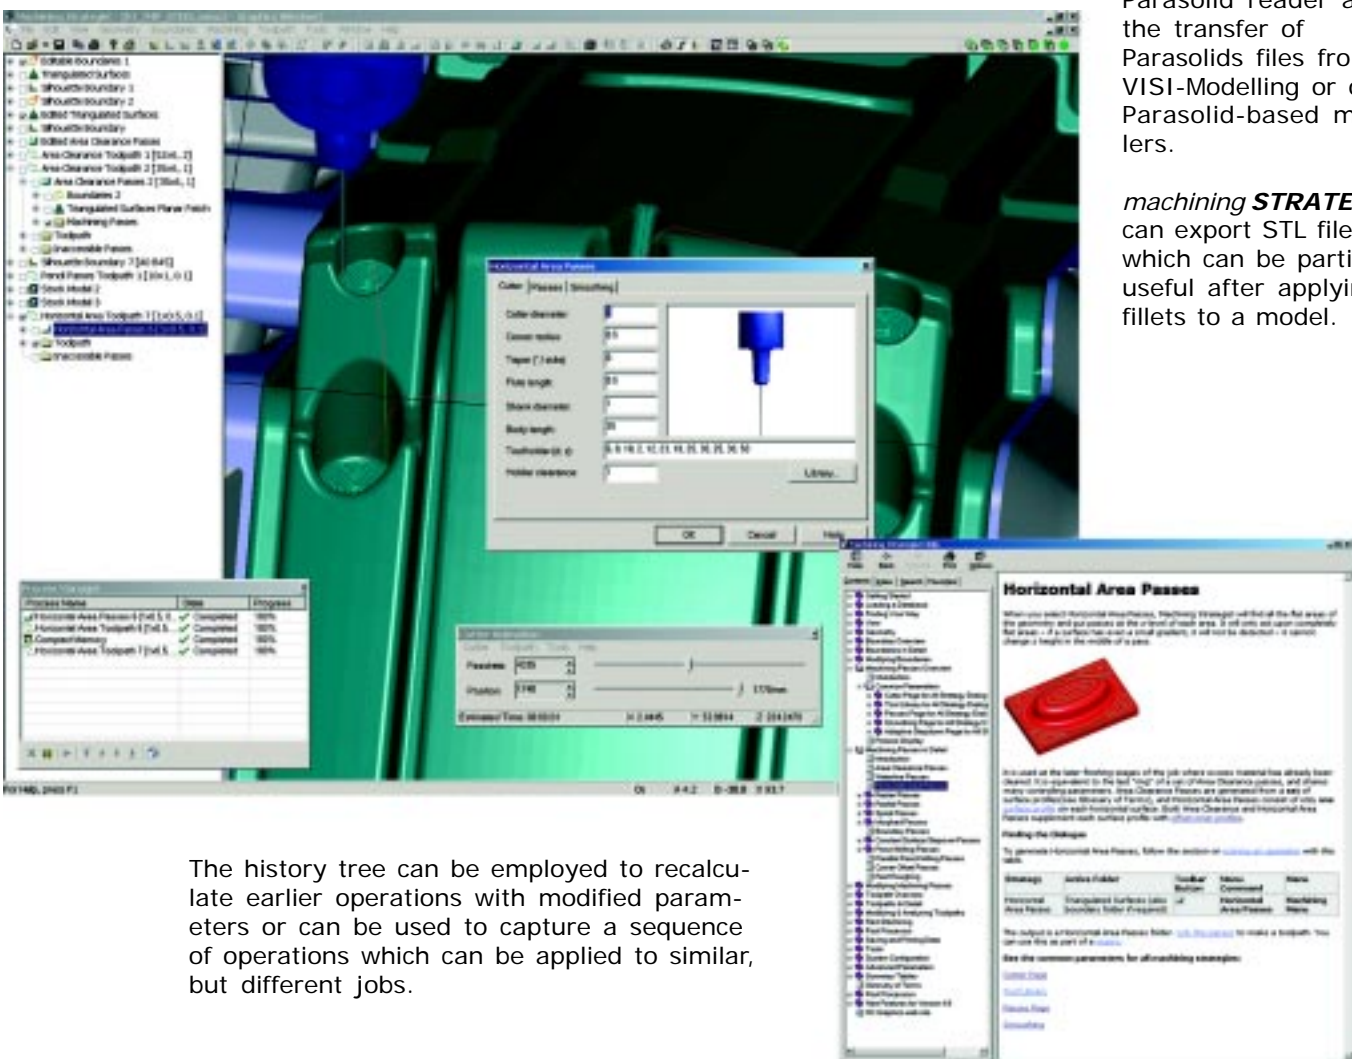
Parasolid reader a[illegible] the transfer of Parasolids files fro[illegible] VISI-Modelling or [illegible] Parasolid-based m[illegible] lers.

*machining* ***STRATE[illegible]*** can export STL file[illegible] which can be parti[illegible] useful after applyi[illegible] fillets to a model.

Horizontal Area Passes

Cutter | Passes | Smoothing

Cutter diameter
Corner radius
Taper (° / side)
Flute length
Shank diameter
Body length
Toolholder (d, z)
Holder clearance

Library...

OK | Cancel | Help

Process Manager

| Process Name | State | Progress |
|---|---|---|
| Horizontal Area Passes 6 [1x0.5, 0... | Completed | 100% |
| Horizontal Area Toolpath 6 [1x0.5, ... | Completed | 100% |
| Compact Memory | Completed | 100% |
| Horizontal Area Toolpath 7 [1x0.5, ... | Completed | 100% |

Passlimits
Position
Estimated Time

Horizontal Area Passes

The history tree can be employed to recalculate earlier operations with modified parameters or can be used to capture a sequence of operations which can be applied to similar, but different jobs.